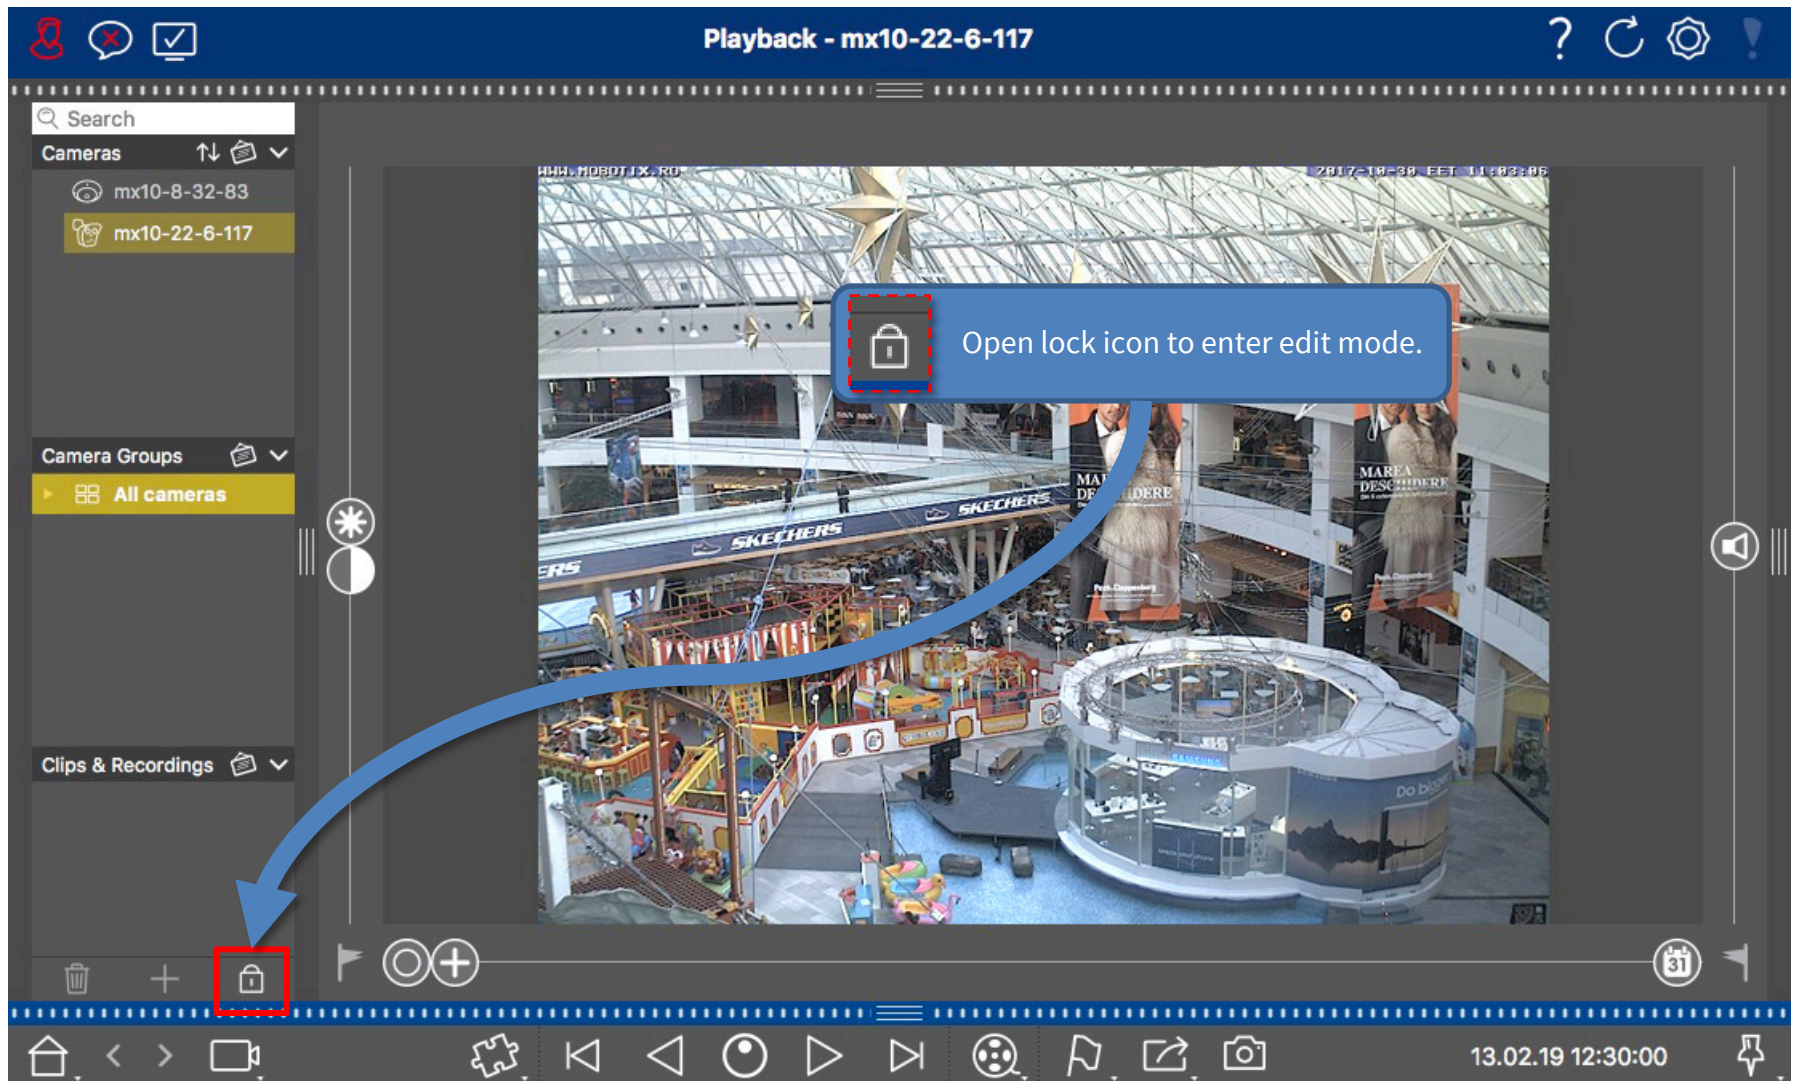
Playback - mx10-22-6-117

Search

Cameras

mx10-8-32-83

mx10-22-6-117

Camera Groups

All cameras

Clips & Recordings

WWW.MOBOTIX.RO

2017-10-30 EET 11:03:06

Open lock icon to enter edit mode.

SKECHERS

SKECHERS

MAREA DESCHIDERE

31

13.02.19 12:30:00